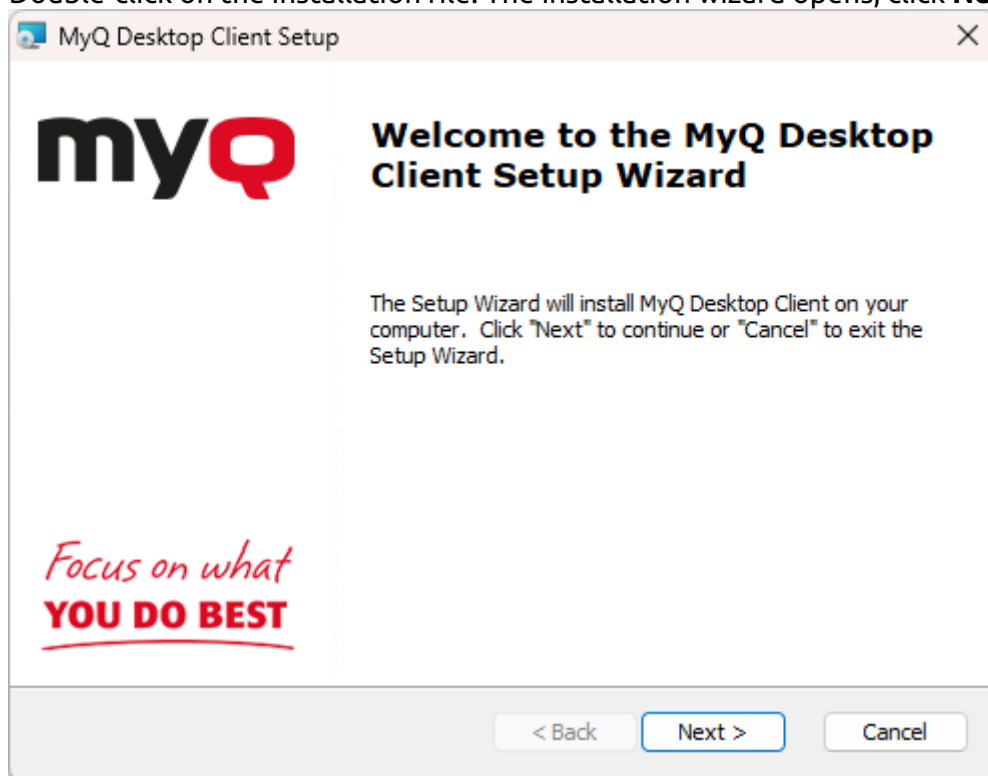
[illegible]

MyQ Desktop Client Setup

×

myQ

Welcome to the MyQ Desktop Client Setup Wizard

The Setup Wizard will install MyQ Desktop Client on your computer. Click "Next" to continue or "Cancel" to exit the Setup Wizard.

Focus on what
YOU DO BEST

< Back

Next >

Cancel